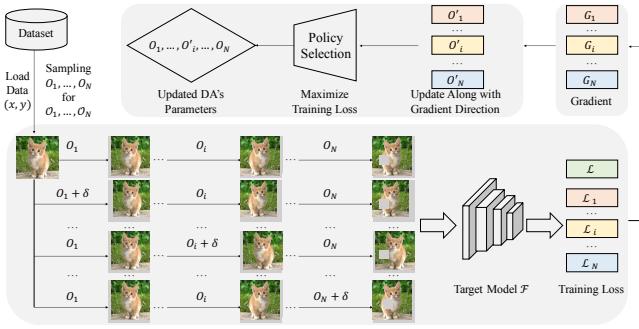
Dataset

Load Data $(x, y)$

Sampling $O_1, \dots, O_N$ for $O_1, \dots, O_N$

$O_1, \dots, O'_i, \dots, O_N$

Updated DA's Parameters

Policy Selection

Maximize Training Loss

$O'_1$

$\dots$

$O'_i$

$\dots$

$O'_N$

Update Along with Gradient Direction

$G_1$

$\dots$

$G_i$

$\dots$

$G_N$

Gradient

$O_1$ $\dots$ $O_i$ $\dots$ $O_N$

$O_1 + \delta$ $\dots$ $O_i$ $\dots$ $O_N$

$\dots$ $\dots$ $\dots$

$O_1$ $\dots$ $O_i + \delta$ $\dots$ $O_N$

$\dots$ $\dots$ $\dots$

$O_1$ $\dots$ $O_i$ $\dots$ $O_N + \delta$

Target Model $\mathcal{F}$

$\mathcal{L}$

$\mathcal{L}_1$

$\dots$

$\mathcal{L}_i$

$\dots$

$\mathcal{L}_N$

Training Loss